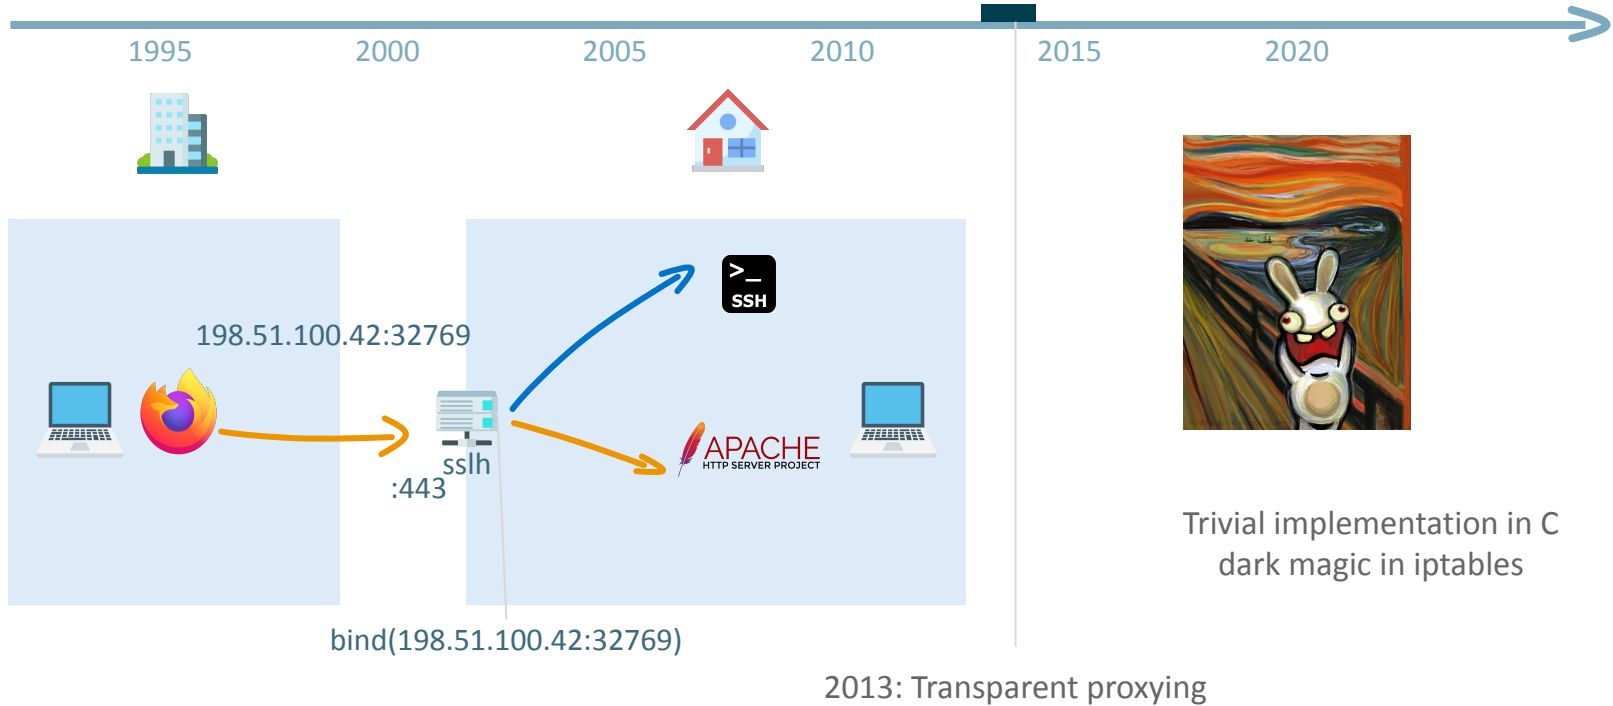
1995 2000 2005 2010 2015 2020

198.51.100.42:32769

>_
SSH

sslh
:443

APACHE
HTTP SERVER PROJECT

bind(198.51.100.42:32769)

Trivial implementation in C
dark magic in iptables

2013: Transparent proxying